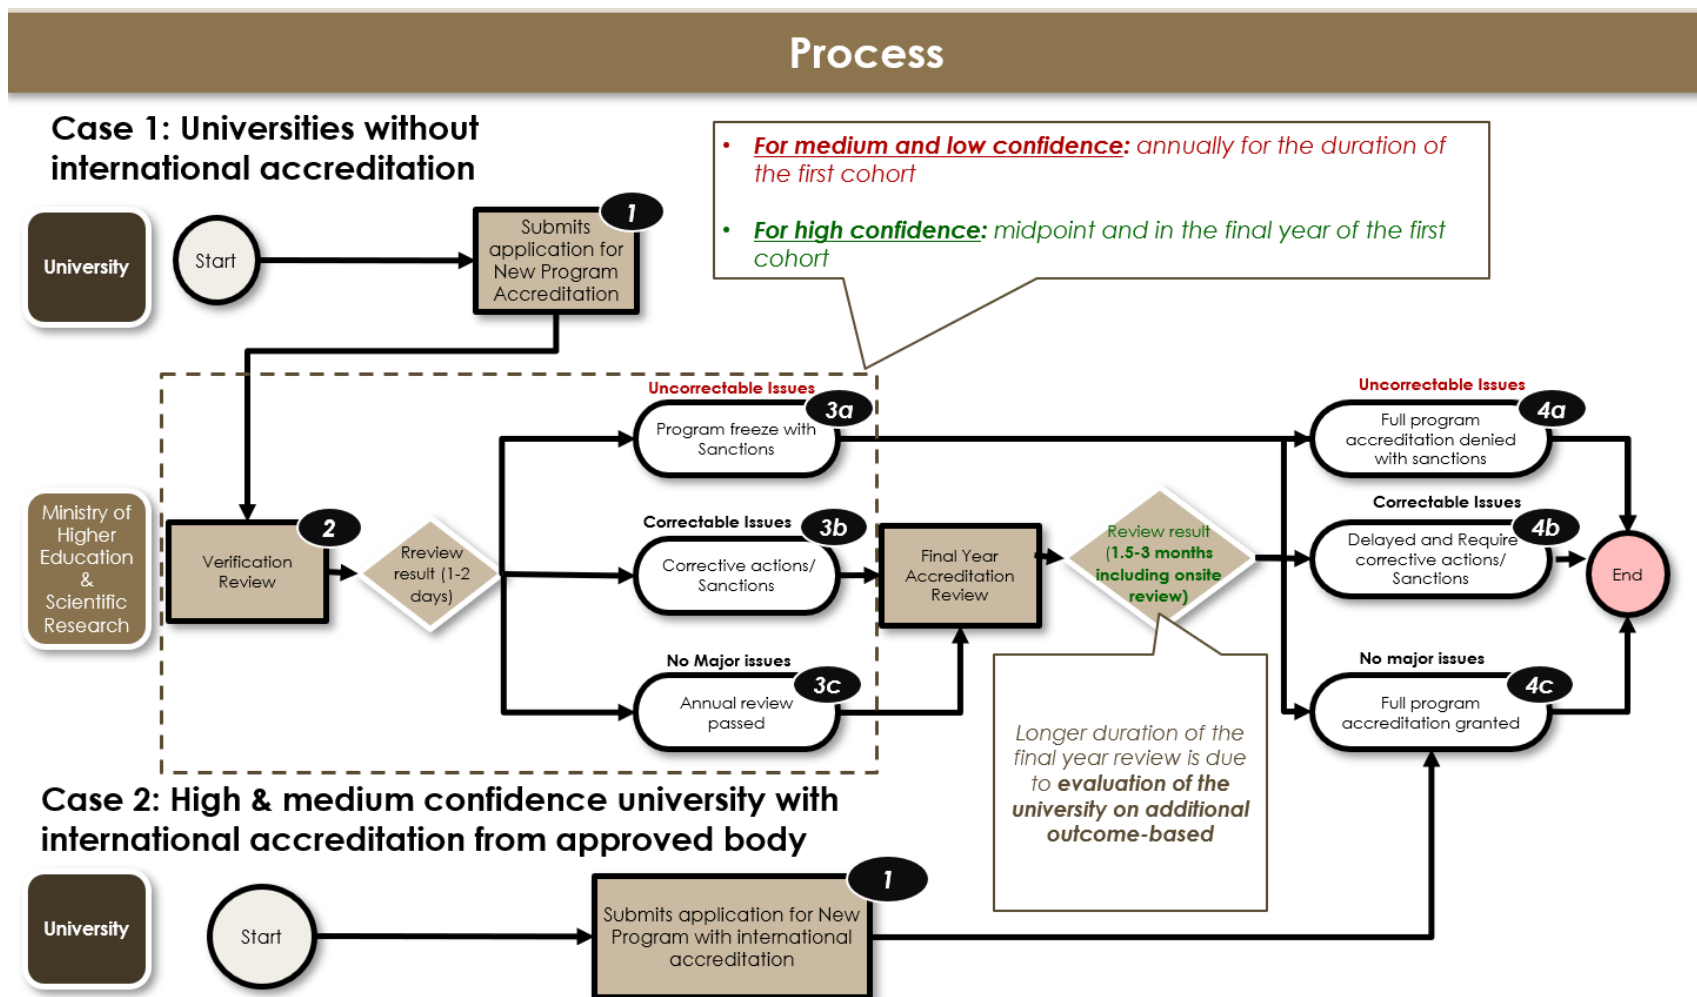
Process

Case 1: Universities without international accreditation

• For medium and low confidence: annually for the duration of the first cohort

• For high confidence: midpoint and in the final year of the first cohort

University

Start

1
Submits application for New Program Accreditation

Ministry of Higher Education & Scientific Research

2
Verification Review

Review result (1-2 days)

Uncorrectable Issues
3a
Program freeze with Sanctions

Correctable Issues
3b
Corrective actions/ Sanctions

No Major issues
3c
Annual review passed

Final Year Accreditation Review

Review result (1.5-3 months including onsite review)

Longer duration of the final year review is due to evaluation of the university on additional outcome-based

Uncorrectable Issues
4a
Full program accreditation denied with sanctions

Correctable Issues
4b
Delayed and Require corrective actions/ Sanctions

No major issues
4c
Full program accreditation granted

End

Case 2: High & medium confidence university with international accreditation from approved body

University

Start

1
Submits application for New Program with international accreditation